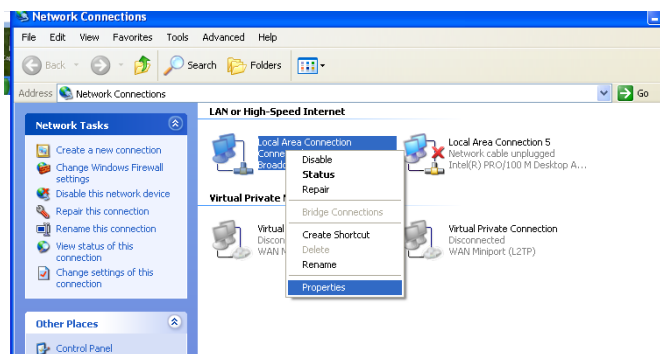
Network Connections

File Edit View Favorites Tools Advanced Help

Back Search Folders

Address Network Connections Go

Network Tasks

Create a new connection
Change Windows Firewall settings
Disable this network device
Repair this connection
Rename this connection
View status of this connection
Change settings of this connection

Other Places

Control Panel

LAN or High-Speed Internet

Local Area Connection
Conne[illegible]
Broado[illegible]

Disable
Status
Repair
Bridge Connections
Create Shortcut
Delete
Rename
Properties

Local Area Connection 5
Network cable unplugged
Intel(R) PRO/100 M Desktop A...

Virtual Private N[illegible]

Virtual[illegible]
Discon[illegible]
WAN M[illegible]

Virtual Private Connection
Disconnected
WAN Miniport (L2TP)